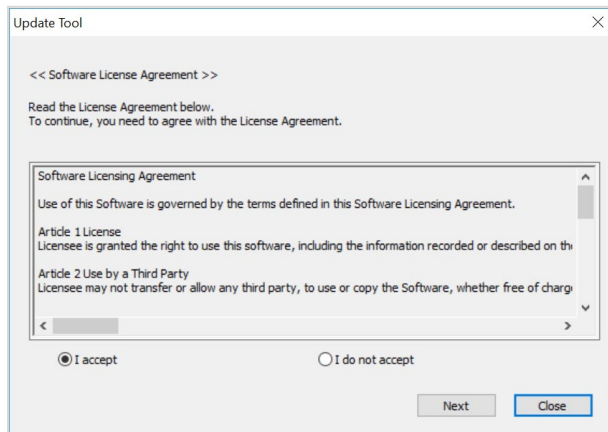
Update Tool

<< Software License Agreement >>

Read the License Agreement below.
To continue, you need to agree with the License Agreement.

Software Licensing Agreement

Use of this Software is governed by the terms defined in this Software Licensing Agreement.

Article 1 License
Licensee is granted the right to use this software, including the information recorded or described on th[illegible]

Article 2 Use by a Third Party
Licensee may not transfer or allow any third party, to use or copy the Software, whether free of charg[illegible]

I accept

I do not accept

Next

Close